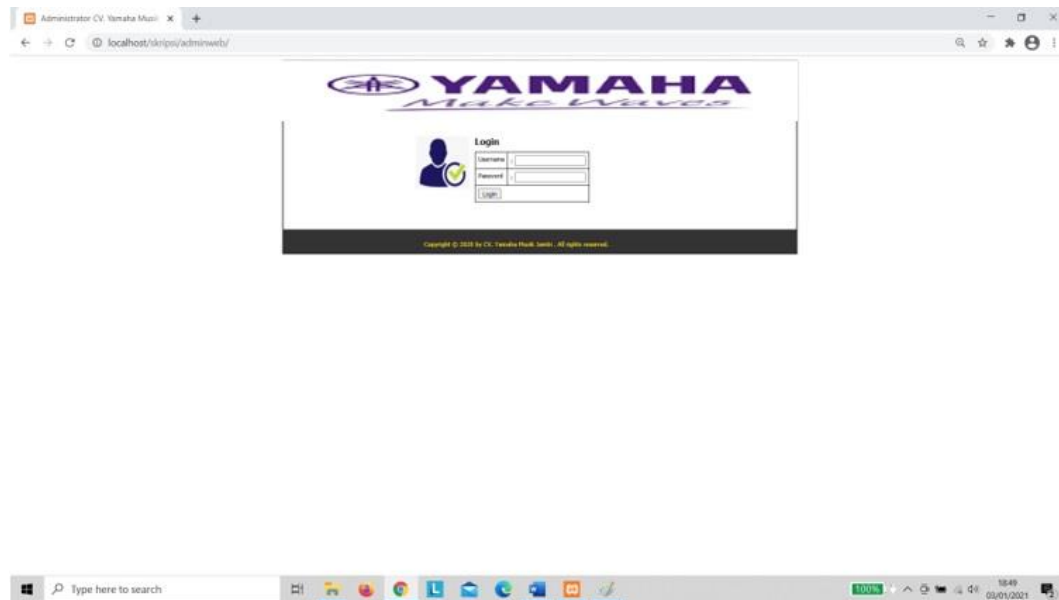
Administrator CV. Yamaha Musi ×

localhost/skripsi/adminweb/

YAMAHA
Make Waves

Login

| Username | : |
|---|---|
| Password | : |
| Login | |

Copyright © 2020 by CV. Yamaha Musik Jambi . All rights reserved.

Type here to search

100%

18:49
03/01/2021